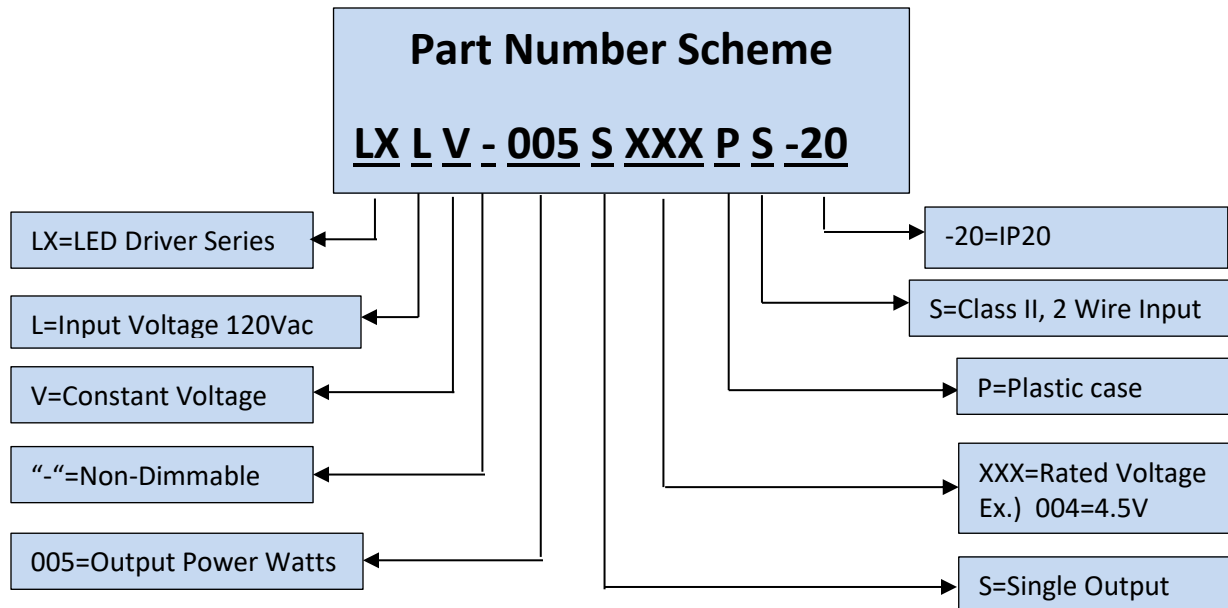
Part Number Scheme

LX L V - 005 S XXX P S -20

LX=LED Driver Series

L=Input Voltage 120Vac

V=Constant Voltage

"-"=Non-Dimmable

005=Output Power Watts

-20=IP20

S=Class II, 2 Wire Input

P=Plastic case

XXX=Rated Voltage Ex.) 004=4.5V

S=Single Output